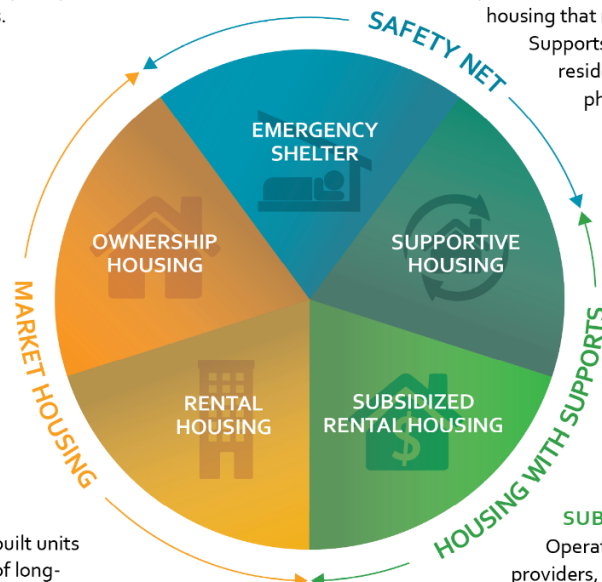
housing that
Supports
resid
ph

SAFETY NET

EMERGENCY SHELTER

SUPPORTIVE HOUSING

OWNERSHIP HOUSING

MARKET HOUSING

RENTAL HOUSING

SUBSIDIZED RENTAL HOUSING

HOUSING WITH SUPPORTS

SUB
Operat
providers,

built units
of long-